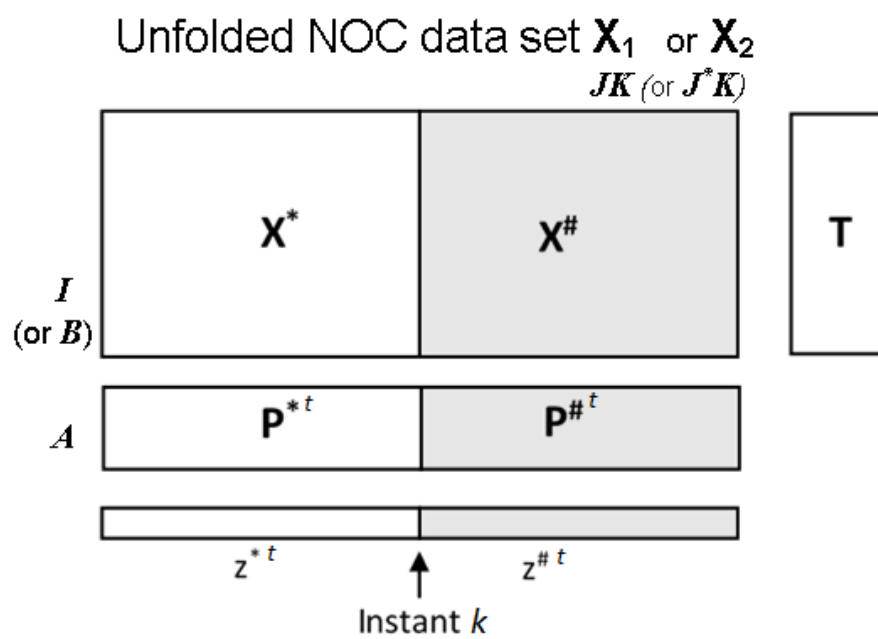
Unfolded NOC data set $\mathbf{X}_1$ or $\mathbf{X}_2$

$JK$ (or $J^*K$)

$\mathbf{X}^*$

$\mathbf{X}^\#$

$\mathbf{T}$

$I$ (or $B$)

$A$

$\mathbf{P}^{*t}$

$\mathbf{P}^{\#t}$

$z^{*t}$

$z^{\#t}$

Instant $k$